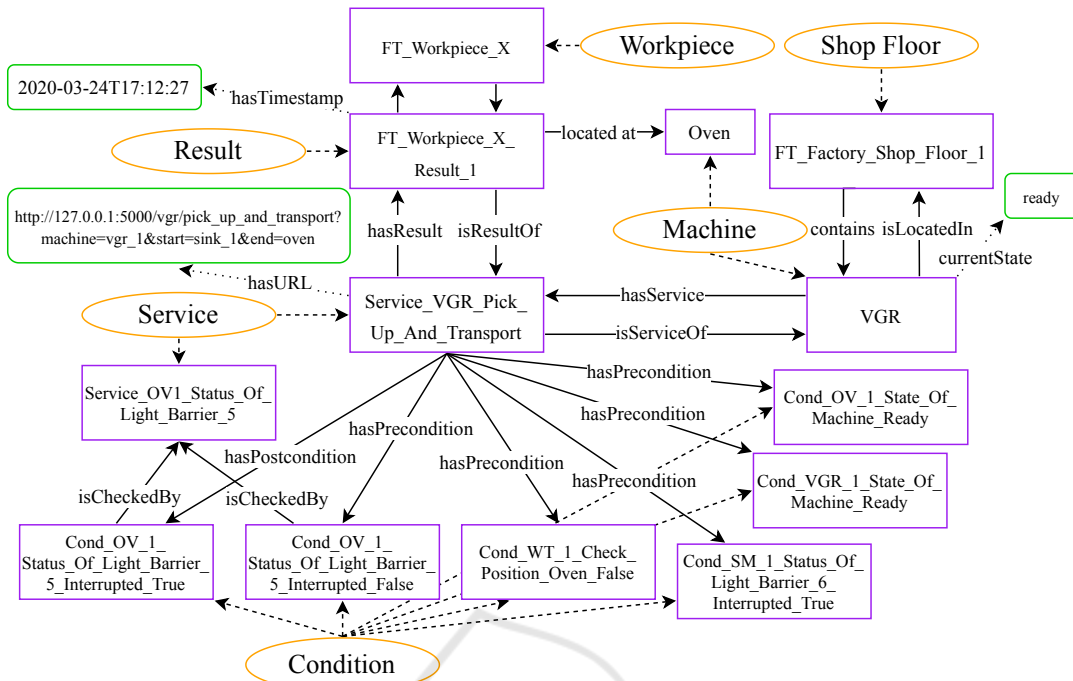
FT_Workpiece_X

Workpiece

Shop Floor

2020-03-24T17:12:27

hasTimestamp

Result

FT_Workpiece_X_Result_1

located at

Oven

FT_Factory_Shop_Floor_1

ready

http://127.0.0.1:5000/vgr/pick_up_and_transport?machine=vgr_1&start=sink_1&end=oven

hasResult

isResultOf

Machine

contains

isLocatedIn

currentState

hasURL

Service

Service_VGR_Pick_Up_And_Transport

hasService

isServiceOf

VGR

Service_OV1_Status_Of_Light_Barrier_5

hasPrecondition

Cond_OV_1_State_Of_Machine_Ready

hasPrecondition

hasPrecondition

hasPostcondition

Cond_VGR_1_State_Of_Machine_Ready

hasPrecondition

hasPrecondition

isCheckedBy

isCheckedBy

Cond_OV_1_Status_Of_Light_Barrier_5_Interrupted_True

Cond_OV_1_Status_Of_Light_Barrier_5_Interrupted_False

Cond_WT_1_Check_Position_Oven_False

Cond_SM_1_Status_Of_Light_Barrier_6_Interrupted_True

Condition